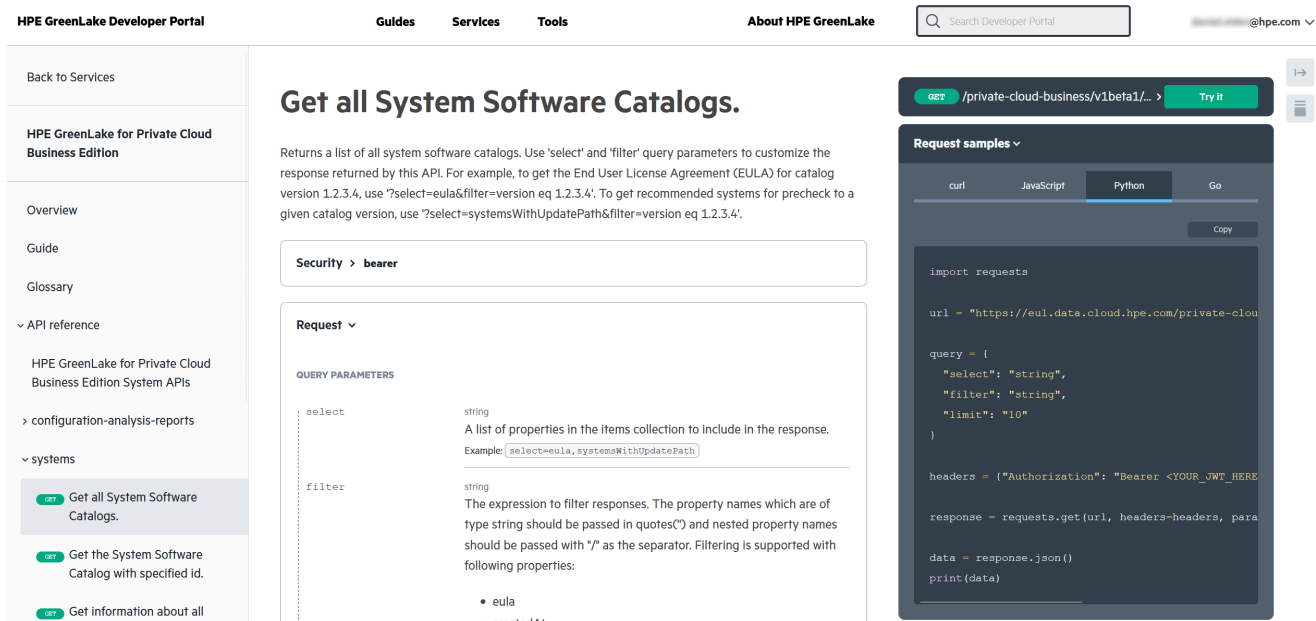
HPE GreenLake Developer Portal

Guides Services Tools

About HPE GreenLake

Search Developer Portal

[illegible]@hpe.com

Back to Services

HPE GreenLake for Private Cloud Business Edition

Overview

Guide

Glossary

API reference

HPE GreenLake for Private Cloud Business Edition System APIs

configuration-analysis-reports

systems

GET Get all System Software Catalogs.

GET Get the System Software Catalog with specified id.

GET Get information about all

Get all System Software Catalogs.

Returns a list of all system software catalogs. Use 'select' and 'filter' query parameters to customize the response returned by this API. For example, to get the End User License Agreement (EULA) for catalog version 1.2.3.4, use '?select=eula&filter=version eq 1.2.3.4'. To get recommended systems for precheck to a given catalog version, use '?select=systemsWithUpdatePath&filter=version eq 1.2.3.4'.

Security > bearer

Request

QUERY PARAMETERS

select
string
A list of properties in the items collection to include in the response.
Example: select=eula,systemsWithUpdatePath

filter
string
The expression to filter responses. The property names which are of type string should be passed in quotes(") and nested property names should be passed with "/" as the separator. Filtering is supported with following properties:

• eula

GET /private-cloud-business/v1beta1/... > Try it

Request samples

curl JavaScript Python Go

Copy

import requests

url = "https://eu1.data.cloud.hpe.com/private-clou

query = {
  "select": "string",
  "filter": "string",
  "limit": "10"
}

headers = {"Authorization": "Bearer <YOUR_JWT_HERE

response = requests.get(url, headers=headers, para

data = response.json()
print(data)